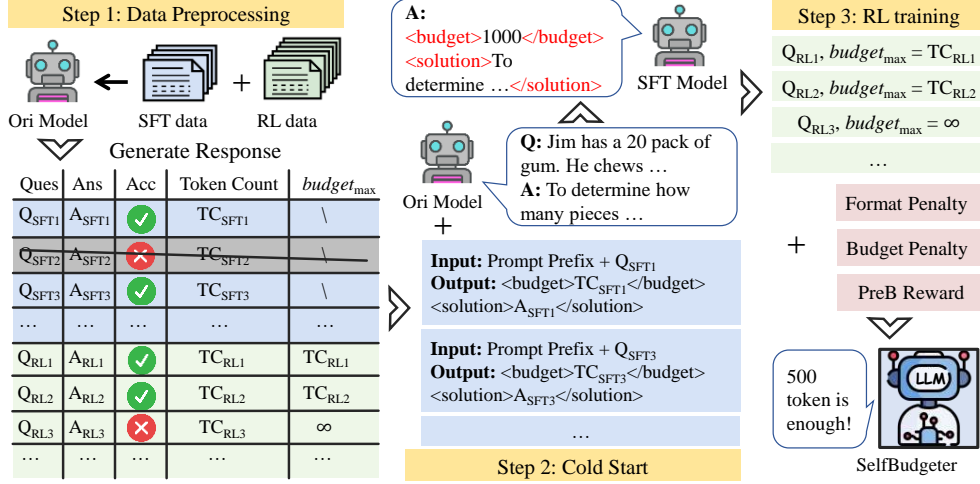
Step 1: Data Preprocessing

Ori Model

SFT data

+

RL data

Generate Response

| Ques | Ans | Acc | Token Count | $budget_{\max}$ |
|---|---|---|---|---|
| $Q_{SFT1}$ | $A_{SFT1}$ | ✓ | $TC_{SFT1}$ | \ |
| $Q_{SFT2}$ | $A_{SFT2}$ | ✗ | $TC_{SFT2}$ | \ |
| $Q_{SFT3}$ | $A_{SFT3}$ | ✓ | $TC_{SFT3}$ | \ |
| … | … | … | … | … |
| $Q_{RL1}$ | $A_{RL1}$ | ✓ | $TC_{RL1}$ | $TC_{RL1}$ |
| $Q_{RL2}$ | $A_{RL2}$ | ✓ | $TC_{RL2}$ | $TC_{RL2}$ |
| $Q_{RL3}$ | $A_{RL3}$ | ✗ | $TC_{RL3}$ | $\infty$ |
| … | … | … | … | … |

A: <budget>1000</budget> <solution>To determine …</solution>

SFT Model

Ori Model

+

Q: Jim has a 20 pack of gum. He chews …
A: To determine how many pieces …

Input: Prompt Prefix + $Q_{SFT1}$
Output: <budget>$TC_{SFT1}$</budget> <solution>$A_{SFT1}$</solution>

Input: Prompt Prefix + $Q_{SFT3}$
Output: <budget>$TC_{SFT3}$</budget> <solution>$A_{SFT3}$</solution>

…

Step 2: Cold Start

Step 3: RL training

$Q_{RL1}$, $budget_{\max} = TC_{RL1}$

$Q_{RL2}$, $budget_{\max} = TC_{RL2}$

$Q_{RL3}$, $budget_{\max} = \infty$

…

+

Format Penalty

Budget Penalty

PreB Reward

500 token is enough!

LLM

SelfBudgeter